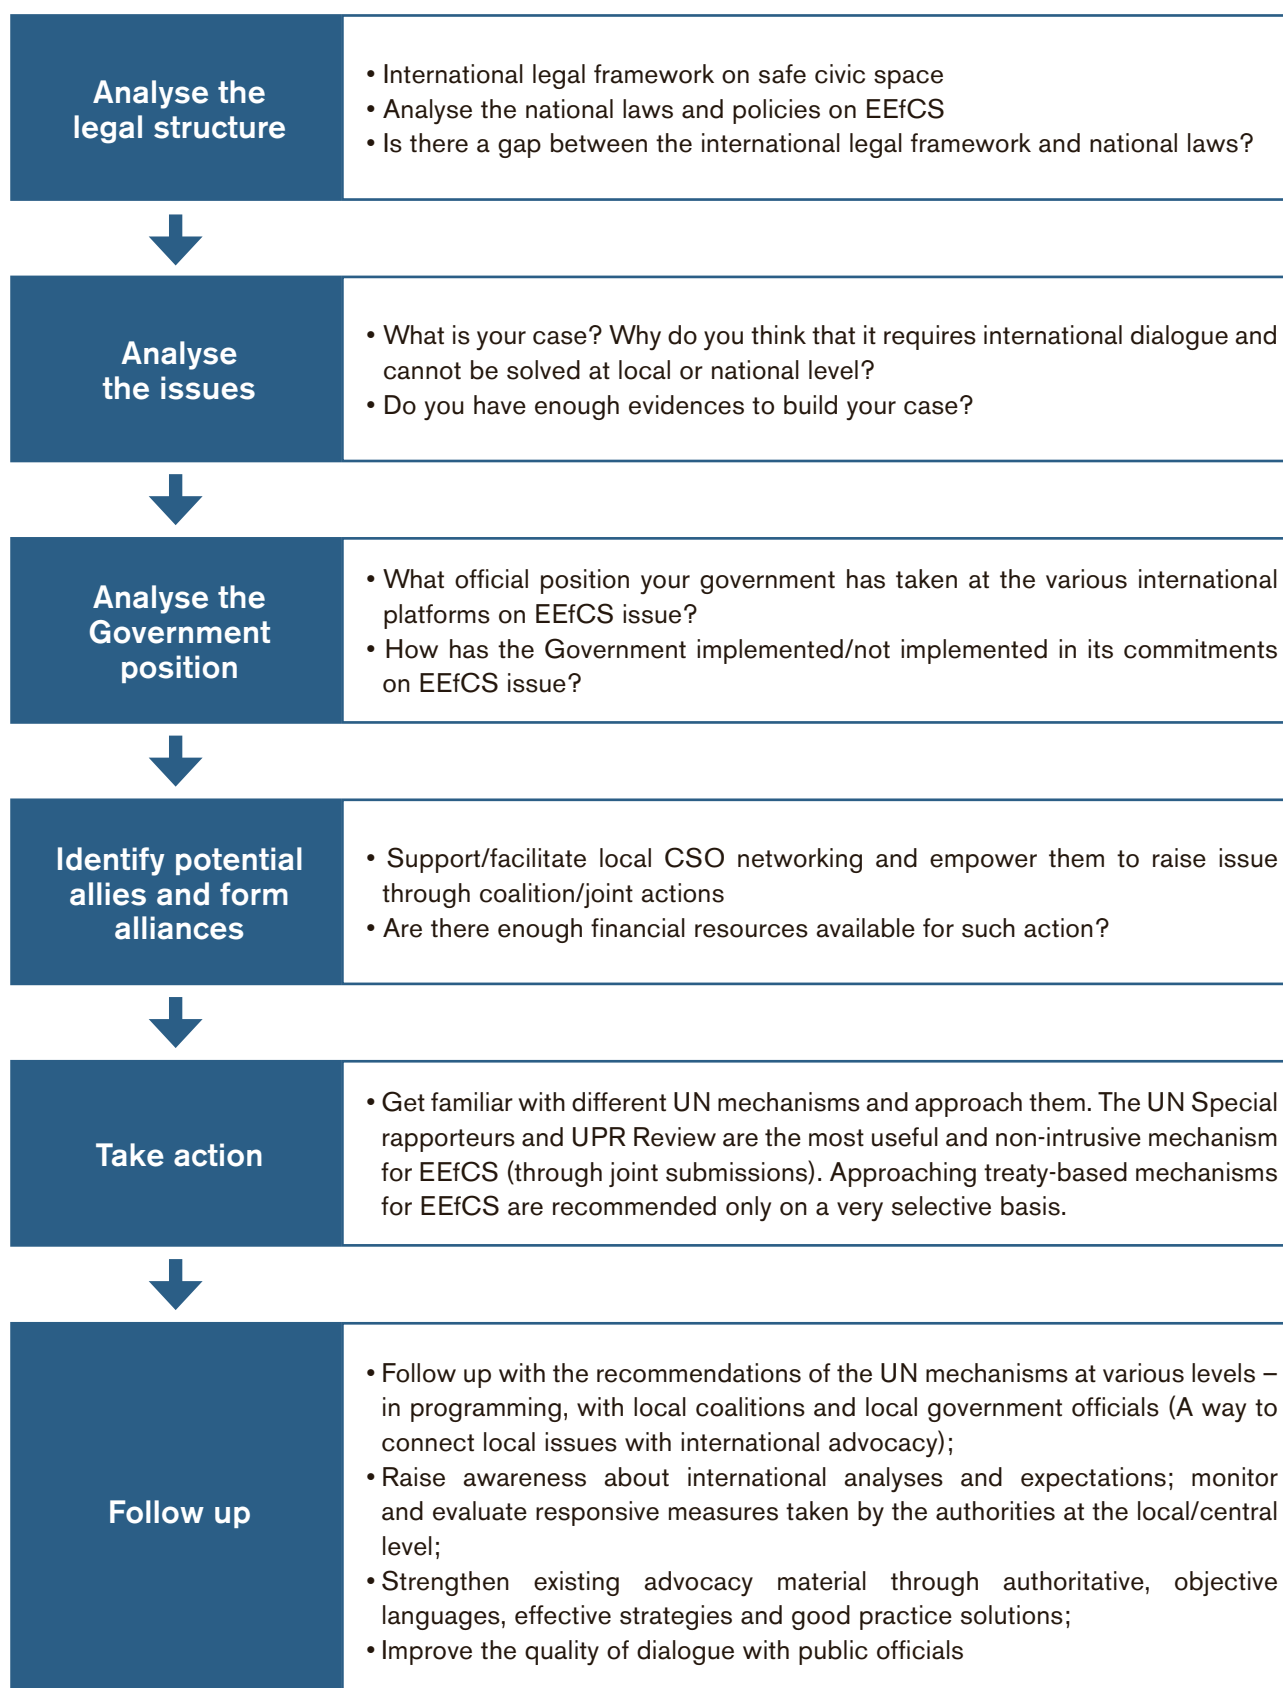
Analyse the legal structure

• International legal framework on safe civic space
• Analyse the national laws and policies on EEfCS
• Is there a gap between the international legal framework and national laws?

Analyse the issues

• What is your case? Why do you think that it requires international dialogue and cannot be solved at local or national level?
• Do you have enough evidences to build your case?

Analyse the Government position

• What official position your government has taken at the various international platforms on EEfCS issue?
• How has the Government implemented/not implemented in its commitments on EEfCS issue?

Identify potential allies and form alliances

• Support/facilitate local CSO networking and empower them to raise issue through coalition/joint actions
• Are there enough financial resources available for such action?

Take action

• Get familiar with different UN mechanisms and approach them. The UN Special rapporteurs and UPR Review are the most useful and non-intrusive mechanism for EEfCS (through joint submissions). Approaching treaty-based mechanisms for EEfCS are recommended only on a very selective basis.

Follow up

• Follow up with the recommendations of the UN mechanisms at various levels – in programming, with local coalitions and local government officials (A way to connect local issues with international advocacy);
• Raise awareness about international analyses and expectations; monitor and evaluate responsive measures taken by the authorities at the local/central level;
• Strengthen existing advocacy material through authoritative, objective languages, effective strategies and good practice solutions;
• Improve the quality of dialogue with public officials